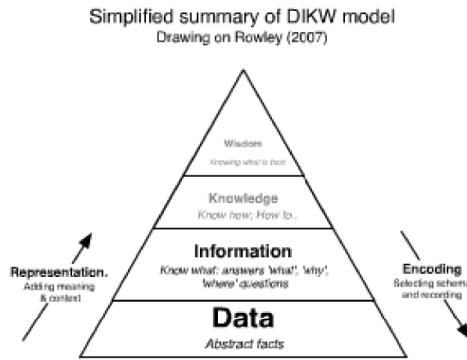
Simplified summary of DIKW model
Drawing on Rowley (2007)

Wisdom
Knowing what is best

Knowledge
Know how; How to..

Information
Know what: answers 'what', 'why', 'where' questions

Data
Abstract facts

Representation.
Adding meaning & context

Encoding
Selecting schema and recording